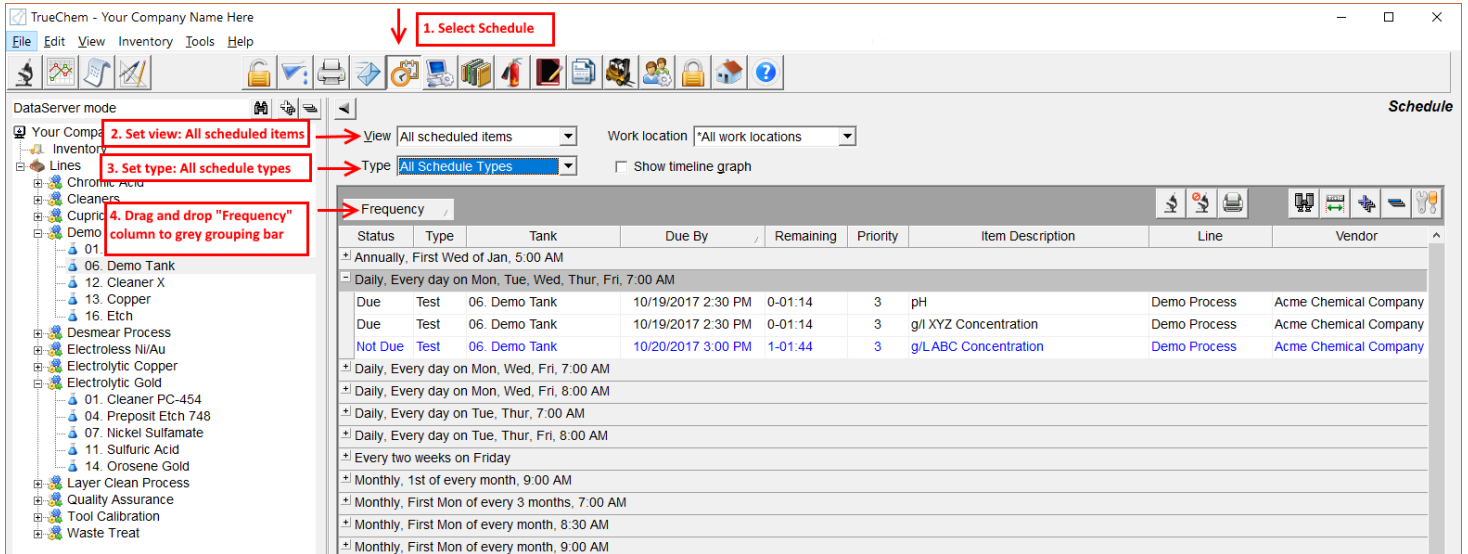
TrueChem - Your Company Name Here

File Edit View Inventory Tools Help

1. Select Schedule

DataServer mode

Schedule

Your Compa

2. Set view: All scheduled items

Inventory

Lines

3. Set type: All schedule types

Chromic Acid

Cleaners

Cupric

4. Drag and drop "Frequency" column to grey grouping bar

Demo

01

06. Demo Tank

12. Cleaner X

13. Copper

16. Etch

Desmear Process

Electroless Ni/Au

Electrolytic Copper

Electrolytic Gold

01. Cleaner PC-454

04. Preposit Etch 748

07. Nickel Sulfamate

11. Sulfuric Acid

14. Orosene Gold

Layer Clean Process

Quality Assurance

Tool Calibration

Waste Treat

View All scheduled items

Work location *All work locations

Type All Schedule Types

Show timeline graph

Frequency

| Status | Type | Tank | Due By | Remaining | Priority | Item Description | Line | Vendor |
|---|---|---|---|---|---|---|---|---|
| Annually, First Wed of Jan, 5:00 AM | | | | | | | | |
| Daily, Every day on Mon, Tue, Wed, Thur, Fri, 7:00 AM | | | | | | | | |
| Due | Test | 06. Demo Tank | 10/19/2017 2:30 PM | 0-01:14 | 3 | pH | Demo Process | Acme Chemical Company |
| Due | Test | 06. Demo Tank | 10/19/2017 2:30 PM | 0-01:14 | 3 | g/l XYZ Concentration | Demo Process | Acme Chemical Company |
| Not Due | Test | 06. Demo Tank | 10/20/2017 3:00 PM | 1-01:44 | 3 | g/L ABC Concentration | Demo Process | Acme Chemical Company |
| Daily, Every day on Mon, Wed, Fri, 7:00 AM | | | | | | | | |
| Daily, Every day on Mon, Wed, Fri, 8:00 AM | | | | | | | | |
| Daily, Every day on Tue, Thur, 7:00 AM | | | | | | | | |
| Daily, Every day on Tue, Thur, Fri, 8:00 AM | | | | | | | | |
| Every two weeks on Friday | | | | | | | | |
| Monthly, 1st of every month, 9:00 AM | | | | | | | | |
| Monthly, First Mon of every 3 months, 7:00 AM | | | | | | | | |
| Monthly, First Mon of every month, 8:30 AM | | | | | | | | |
| Monthly, First Mon of every month, 9:00 AM | | | | | | | | |